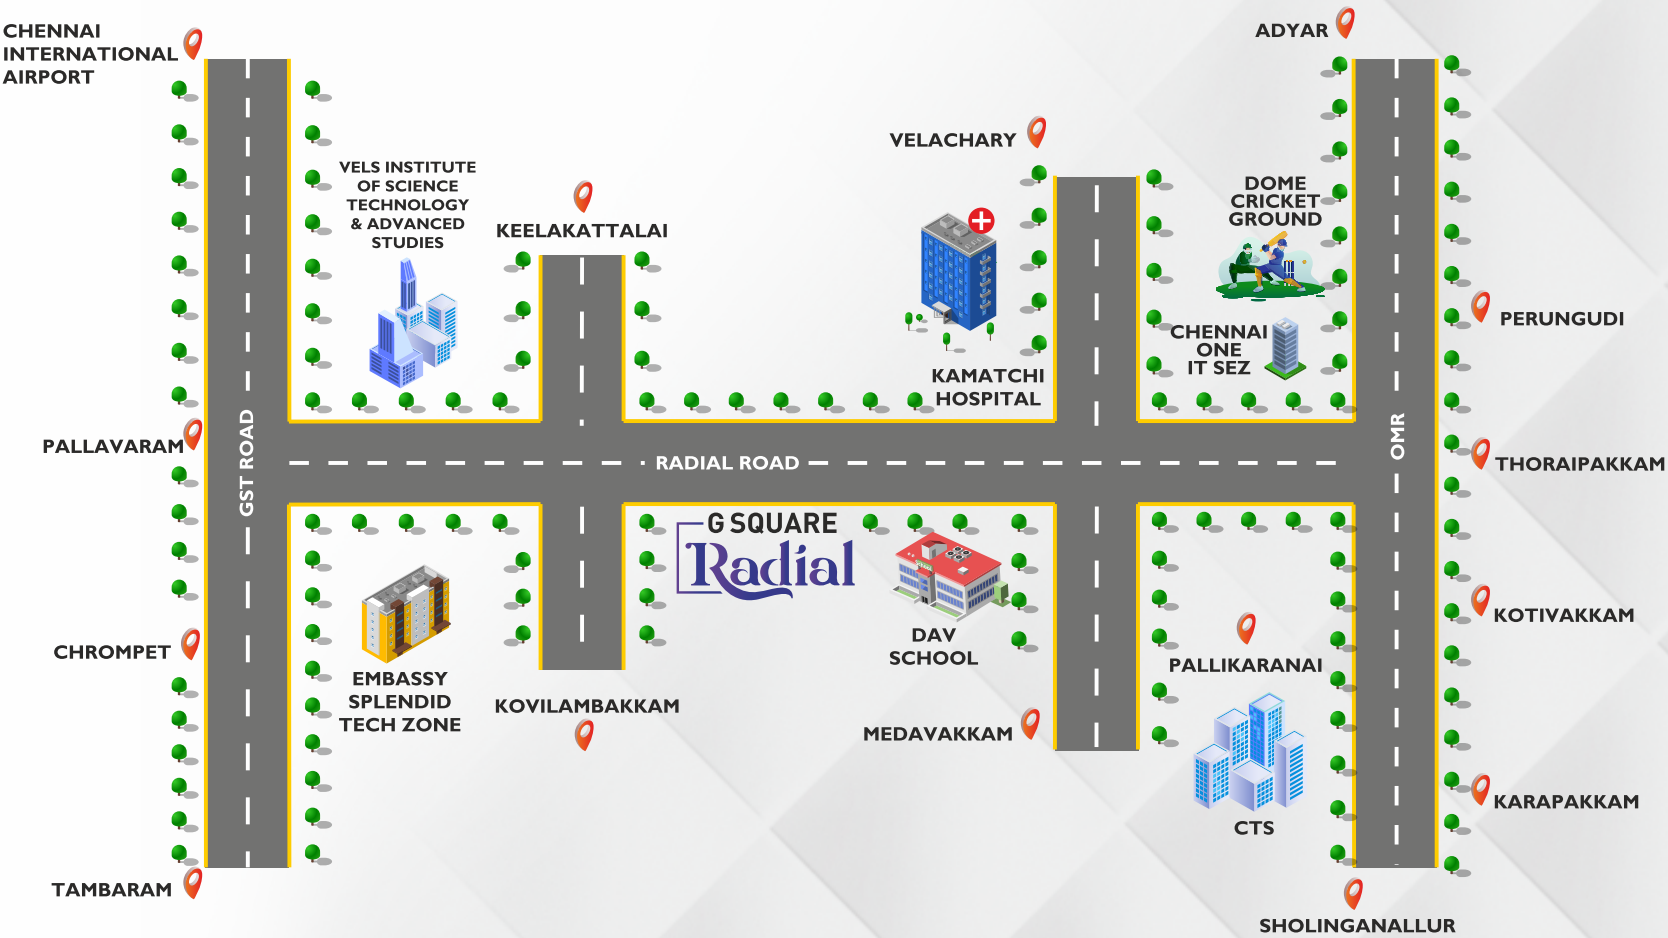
CHENNAI INTERNATIONAL AIRPORT

VELS INSTITUTE OF SCIENCE TECHNOLOGY & ADVANCED STUDIES

KEELAKATTALAI

VELACHARY

ADYAR

DOME CRICKET GROUND

PERUNGUDI

CHENNAI ONE IT SEZ

KAMATCHI HOSPITAL

PALLAVARAM

GST ROAD

RADIAL ROAD

OMR

THORAIPAKKAM

G SQUARE

Radial

DAV SCHOOL

KOTIVAKKAM

PALLIKARANAI

CHROMPET

EMBASSY SPLENDID TECH ZONE

KOVILAMBAKKAM

MEDAVAKKAM

KARAPAKKAM

CTS

TAMBARAM

SHOLINGANALLUR